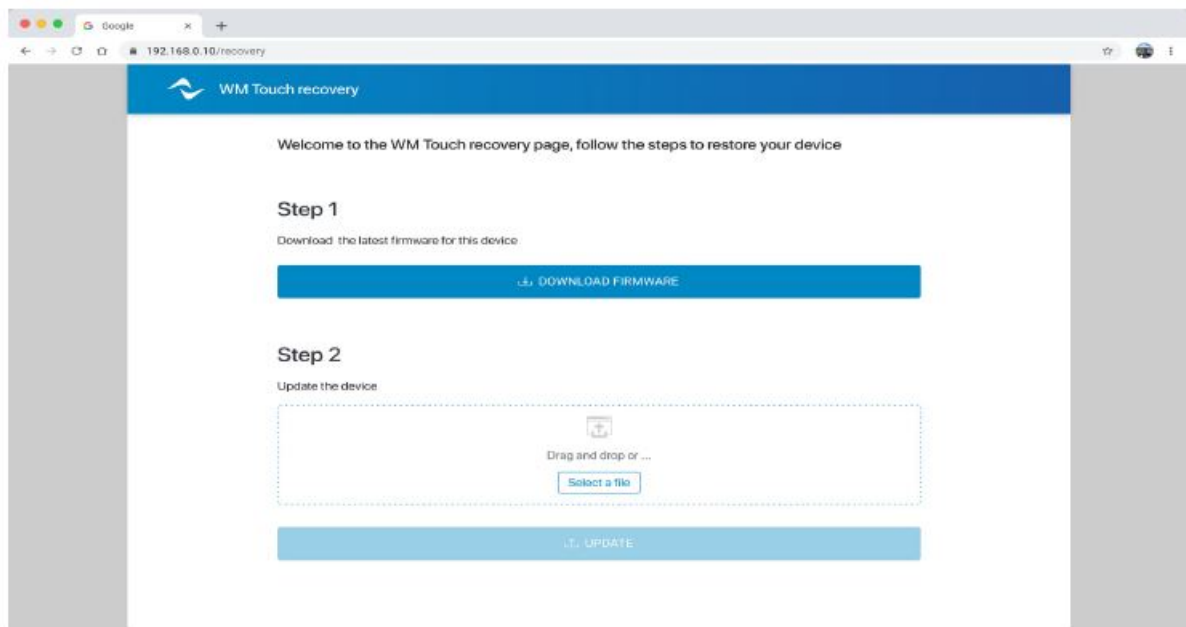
Google

192.168.0.10/recovery

WM Touch recovery

Welcome to the WM Touch recovery page, follow the steps to restore your device

Step 1

Download the latest firmware for this device

DOWNLOAD FIRMWARE

Step 2

Update the device

Drag and drop or ...

Select a file

UPDATE